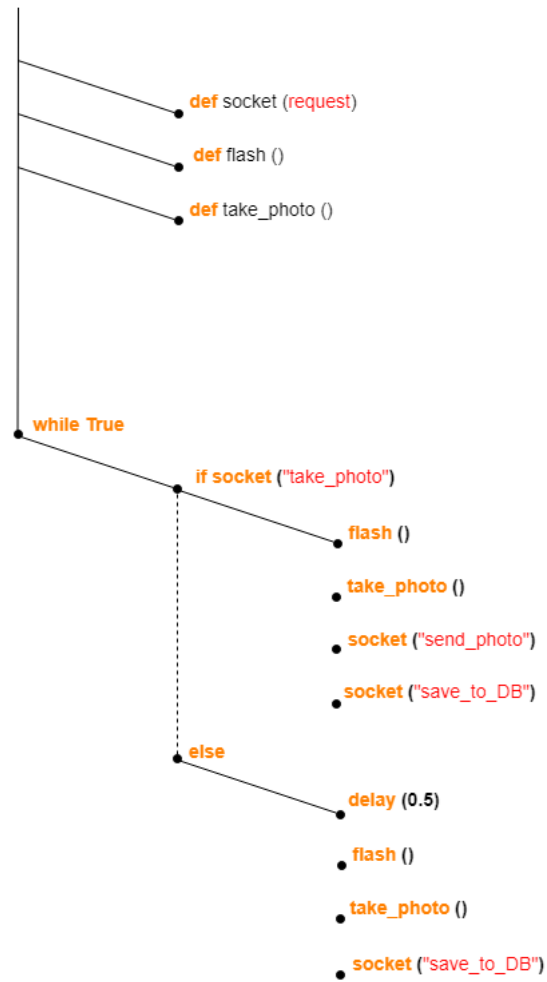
def socket (request)

def flash ()

def take_photo ()

while True

if socket ("take_photo")

flash ()

take_photo ()

socket ("send_photo")

socket ("save_to_DB")

else

delay (0.5)

flash ()

take_photo ()

socket ("save_to_DB")